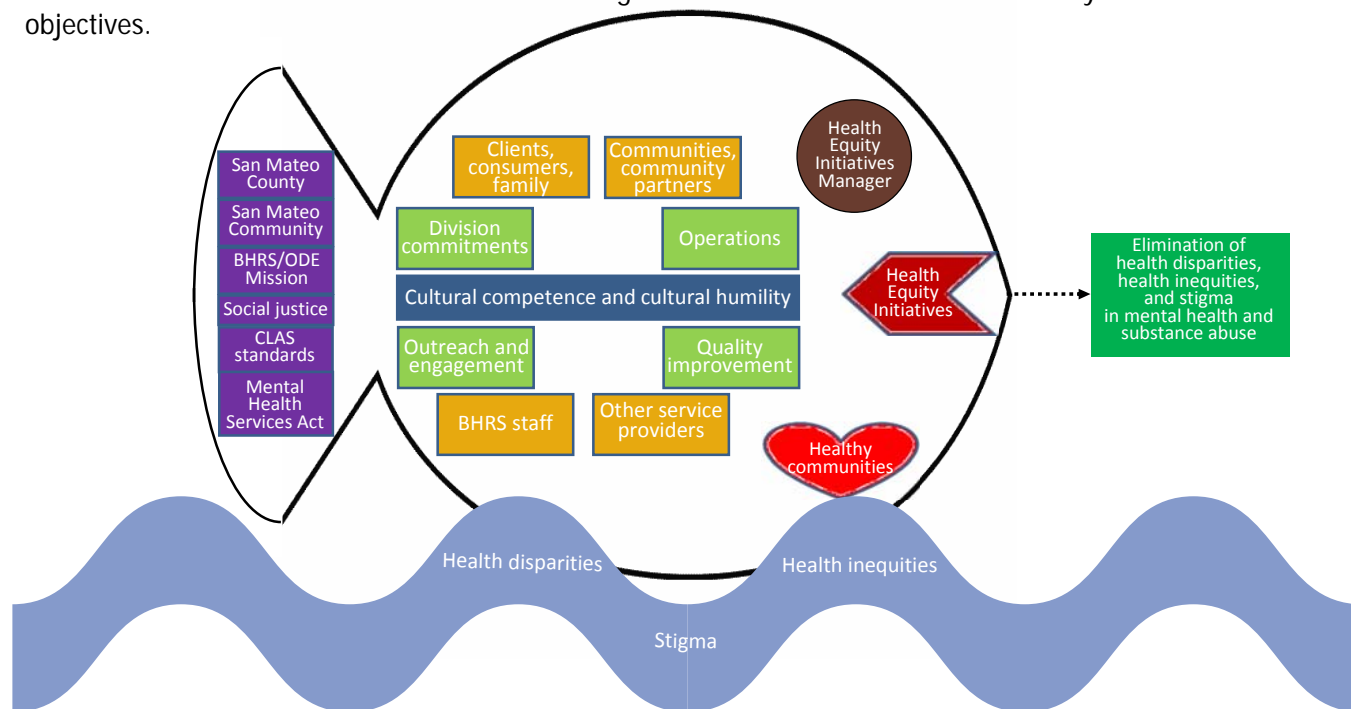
objectives.

San Mateo County

San Mateo Community

BHRS/ODE Mission

Social justice

CLAS standards

Mental Health Services Act

Clients, consumers, family

Communities, community partners

Health Equity Initiatives Manager

Division commitments

Operations

Cultural competence and cultural humility

Health Equity Initiatives

Elimination of health disparities, health inequities, and stigma in mental health and substance abuse

Outreach and engagement

Quality improvement

BHRS staff

Other service providers

Healthy communities

Health disparities

Health inequities

Stigma